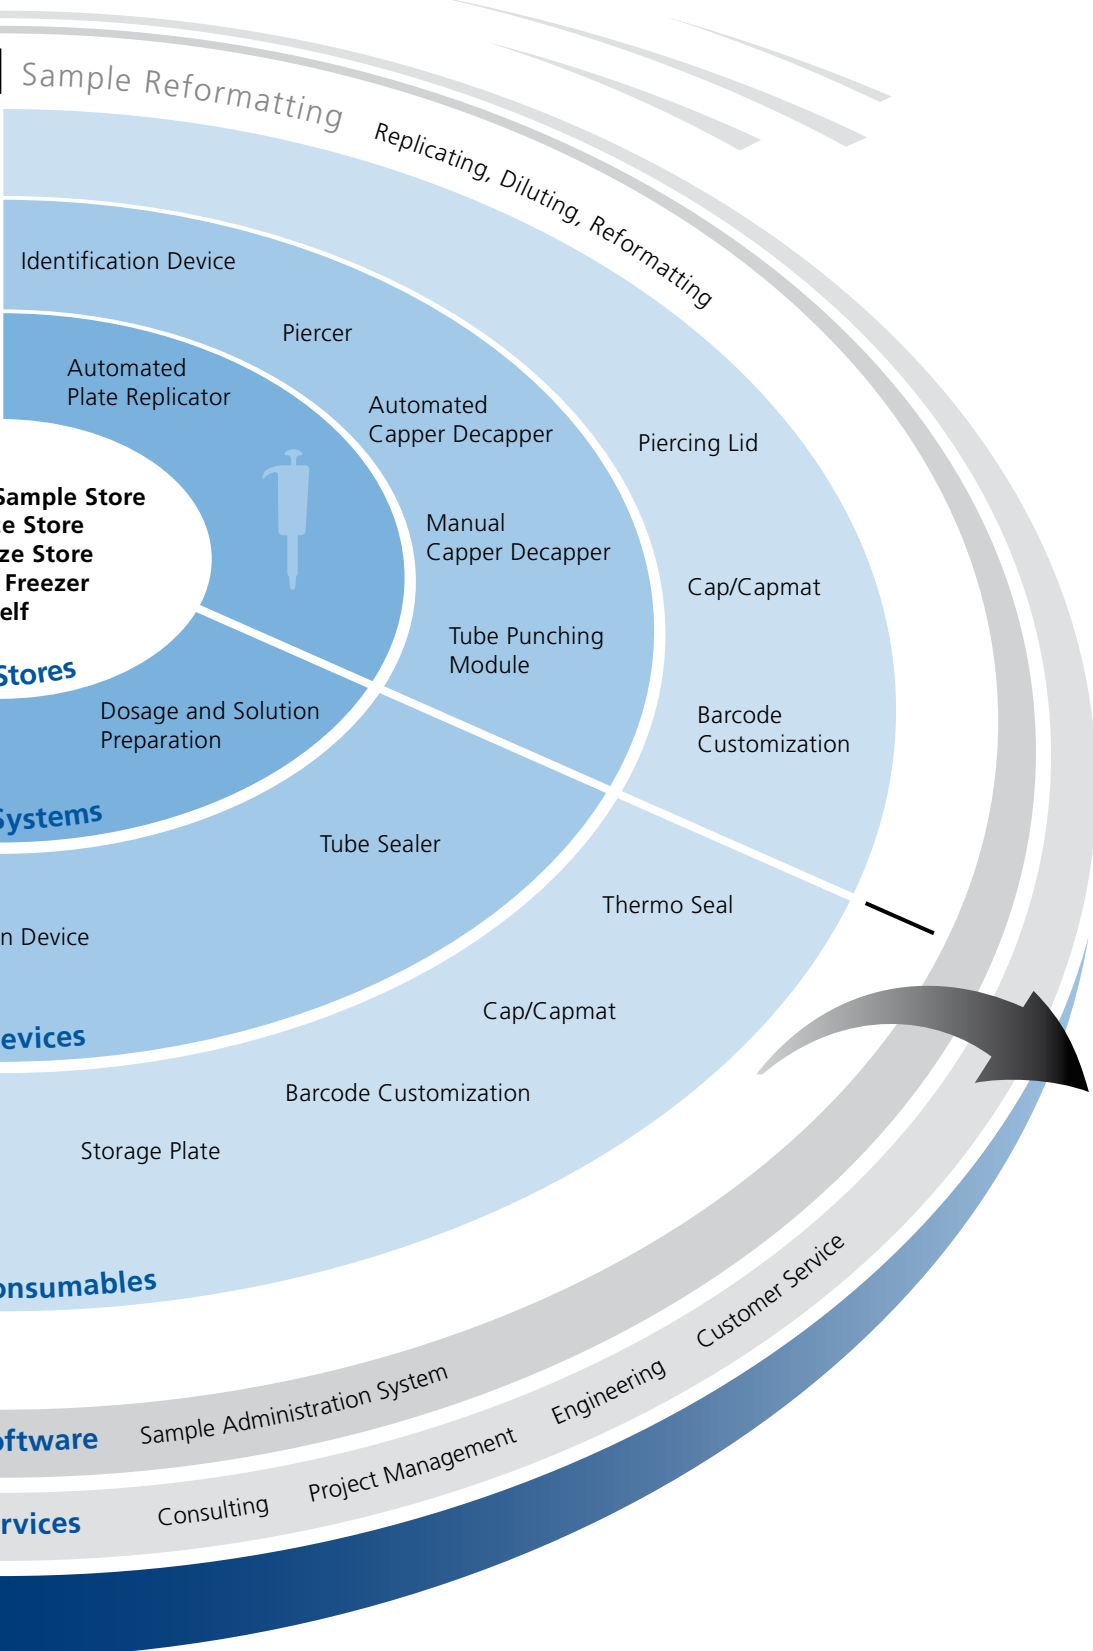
Sample Reformatting

Replicating, Diluting, Reformatting

Identification Device

Piercer

Automated Plate Replicator

Automated Capper Decapper

Piercing Lid

Sample Store

e Store

ze Store

Freezer

elf

Manual Capper Decapper

Cap/Capmat

Tube Punching Module

Stores

Barcode Customization

Dosage and Solution Preparation

Systems

Tube Sealer

Thermo Seal

n Device

Cap/Capmat

evices

Barcode Customization

Storage Plate

onsumables

Customer Service

Engineering

Sample Administration System

oftware

Project Management

Consulting

rvices